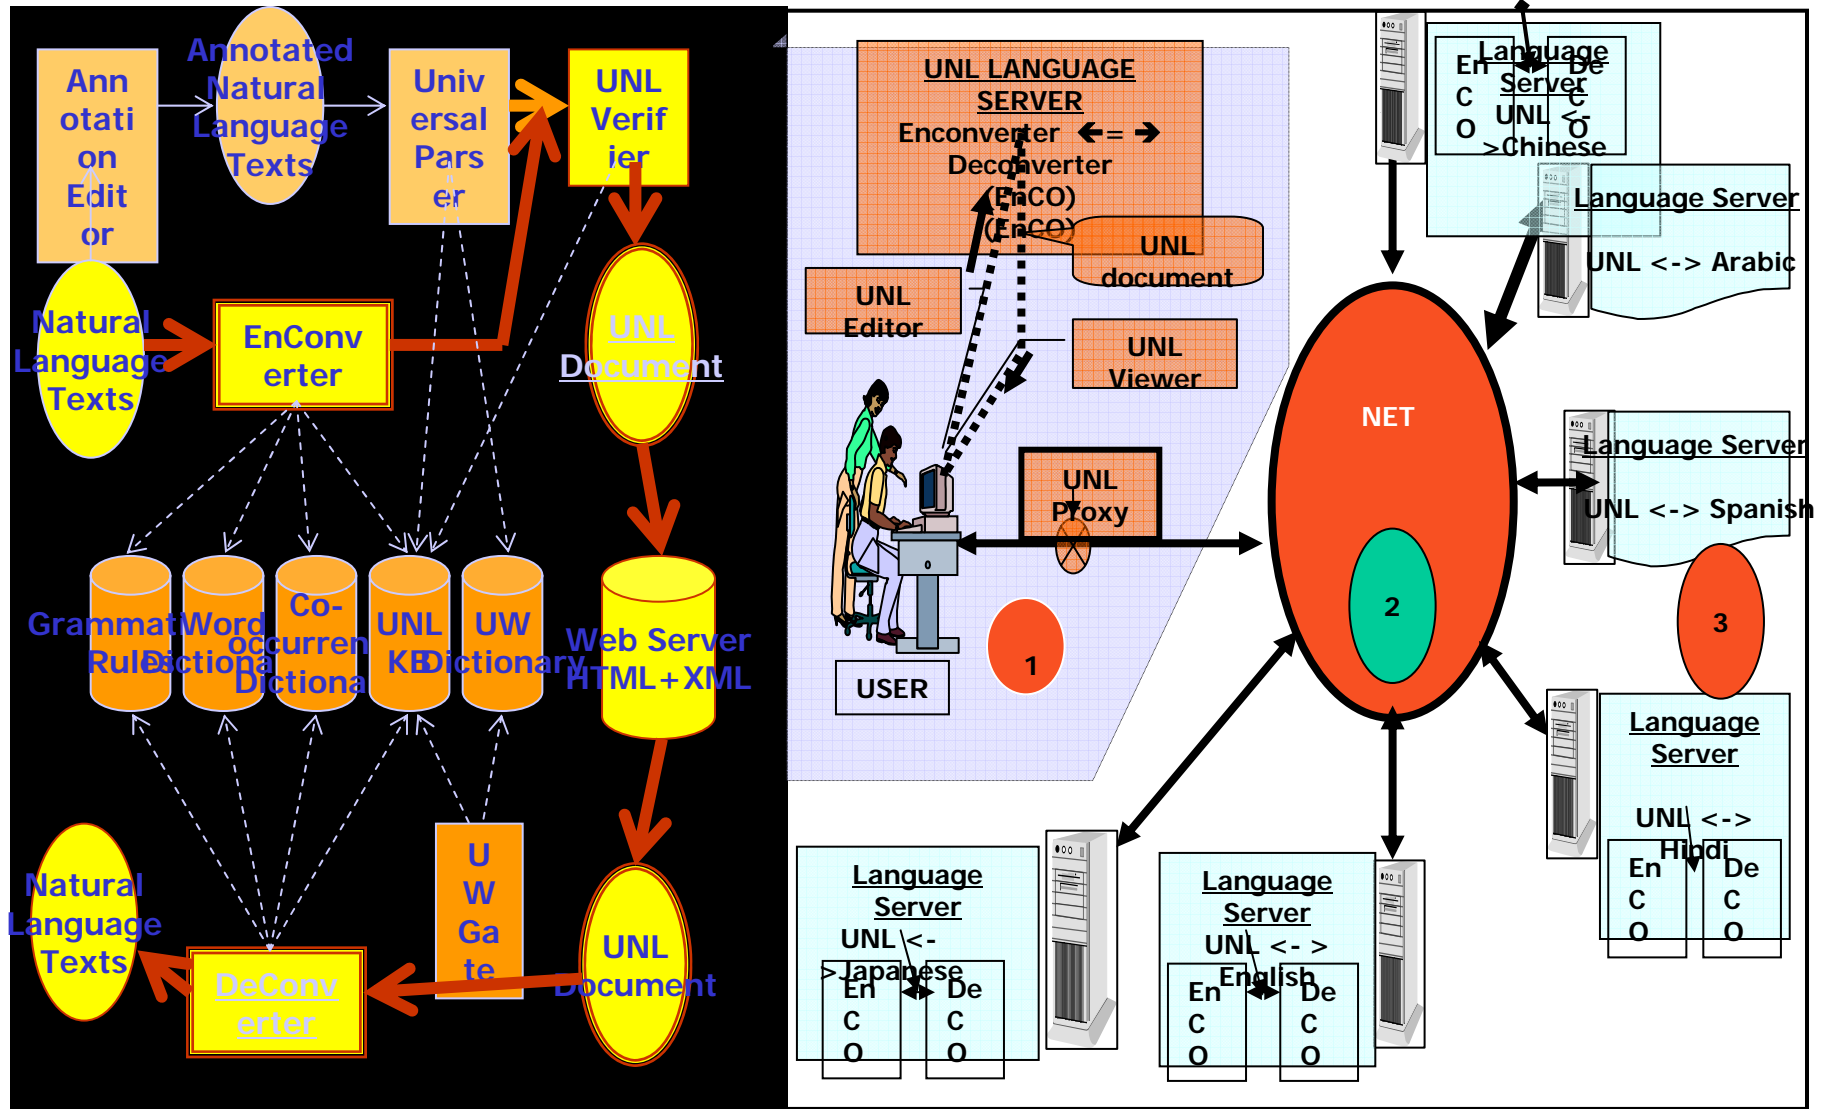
Annotation Editor

Annotated Natural Language Texts

Universal Parser

UNL Verifier

Natural Language Texts

EnConverter

UNL Document

Grammat Rules

Word Dictionary

Co-occurrence Dictionary

UNL KB

UW Dictionary

Web Server HTML+XML

UW Gate

Natural Language Texts

DeConverter

UNL Document

UNL LANGUAGE SERVER
Enconverter ←= →
Deconverter
(EnCO)
(EnCO)

UNL document

UNL Editor

UNL Viewer

UNL Proxy

USER

1

NET

2

3

Language Server
UNL <-> Chinese
En C O
De C O

Language Server
UNL <-> Arabic

Language Server
UNL <-> Spanish

Language Server
UNL <-> Hindi
En C O
De C O

Language Server
UNL <-> Japanese
En C O
De C O

Language Server
UNL <-> English
En C O
De C O